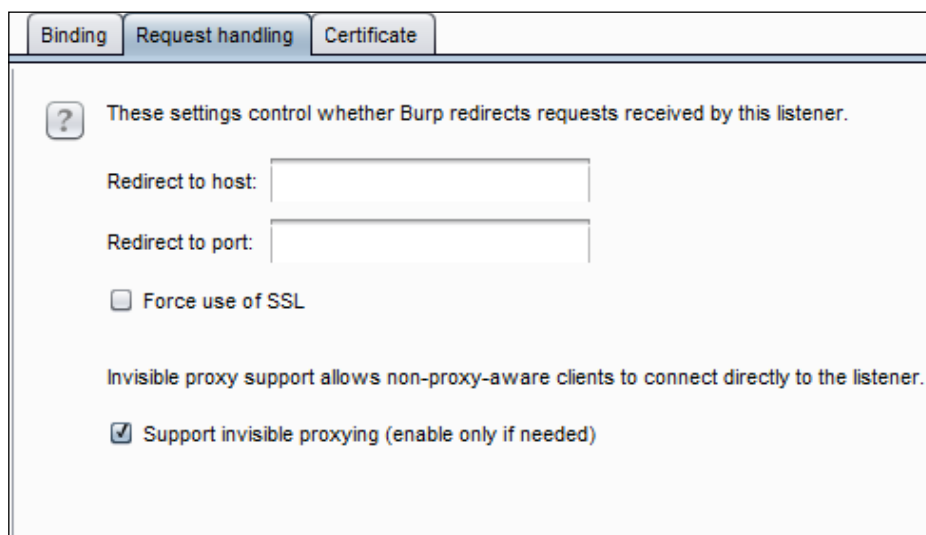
Binding | Request handling | Certificate

?

These settings control whether Burp redirects requests received by this listener.

Redirect to host:

Redirect to port:

Force use of SSL

Invisible proxy support allows non-proxy-aware clients to connect directly to the listener.

Support invisible proxying (enable only if needed)